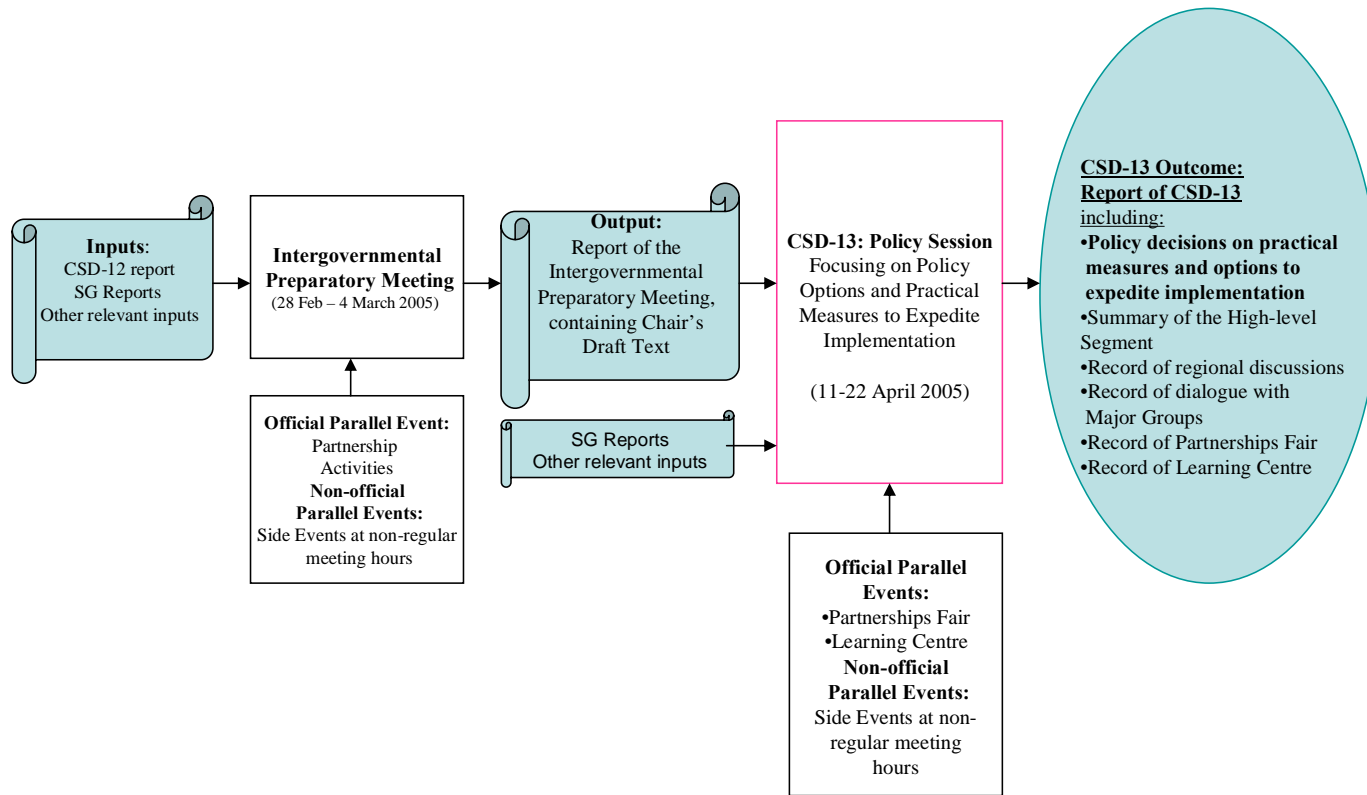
Inputs:
CSD-12 report
SG Reports
Other relevant inputs

Intergovernmental Preparatory Meeting
(28 Feb – 4 March 2005)

Official Parallel Event:
Partnership Activities
Non-official Parallel Events:
Side Events at non-regular meeting hours

Output:
Report of the Intergovernmental Preparatory Meeting, containing Chair's Draft Text

SG Reports
Other relevant inputs

CSD-13: Policy Session
Focusing on Policy Options and Practical Measures to Expedite Implementation

(11-22 April 2005)

Official Parallel Events:
•Partnerships Fair
•Learning Centre
Non-official Parallel Events:
Side Events at non-regular meeting hours

CSD-13 Outcome:
Report of CSD-13
including:
•Policy decisions on practical measures and options to expedite implementation
•Summary of the High-level Segment
•Record of regional discussions
•Record of dialogue with Major Groups
•Record of Partnerships Fair
•Record of Learning Centre